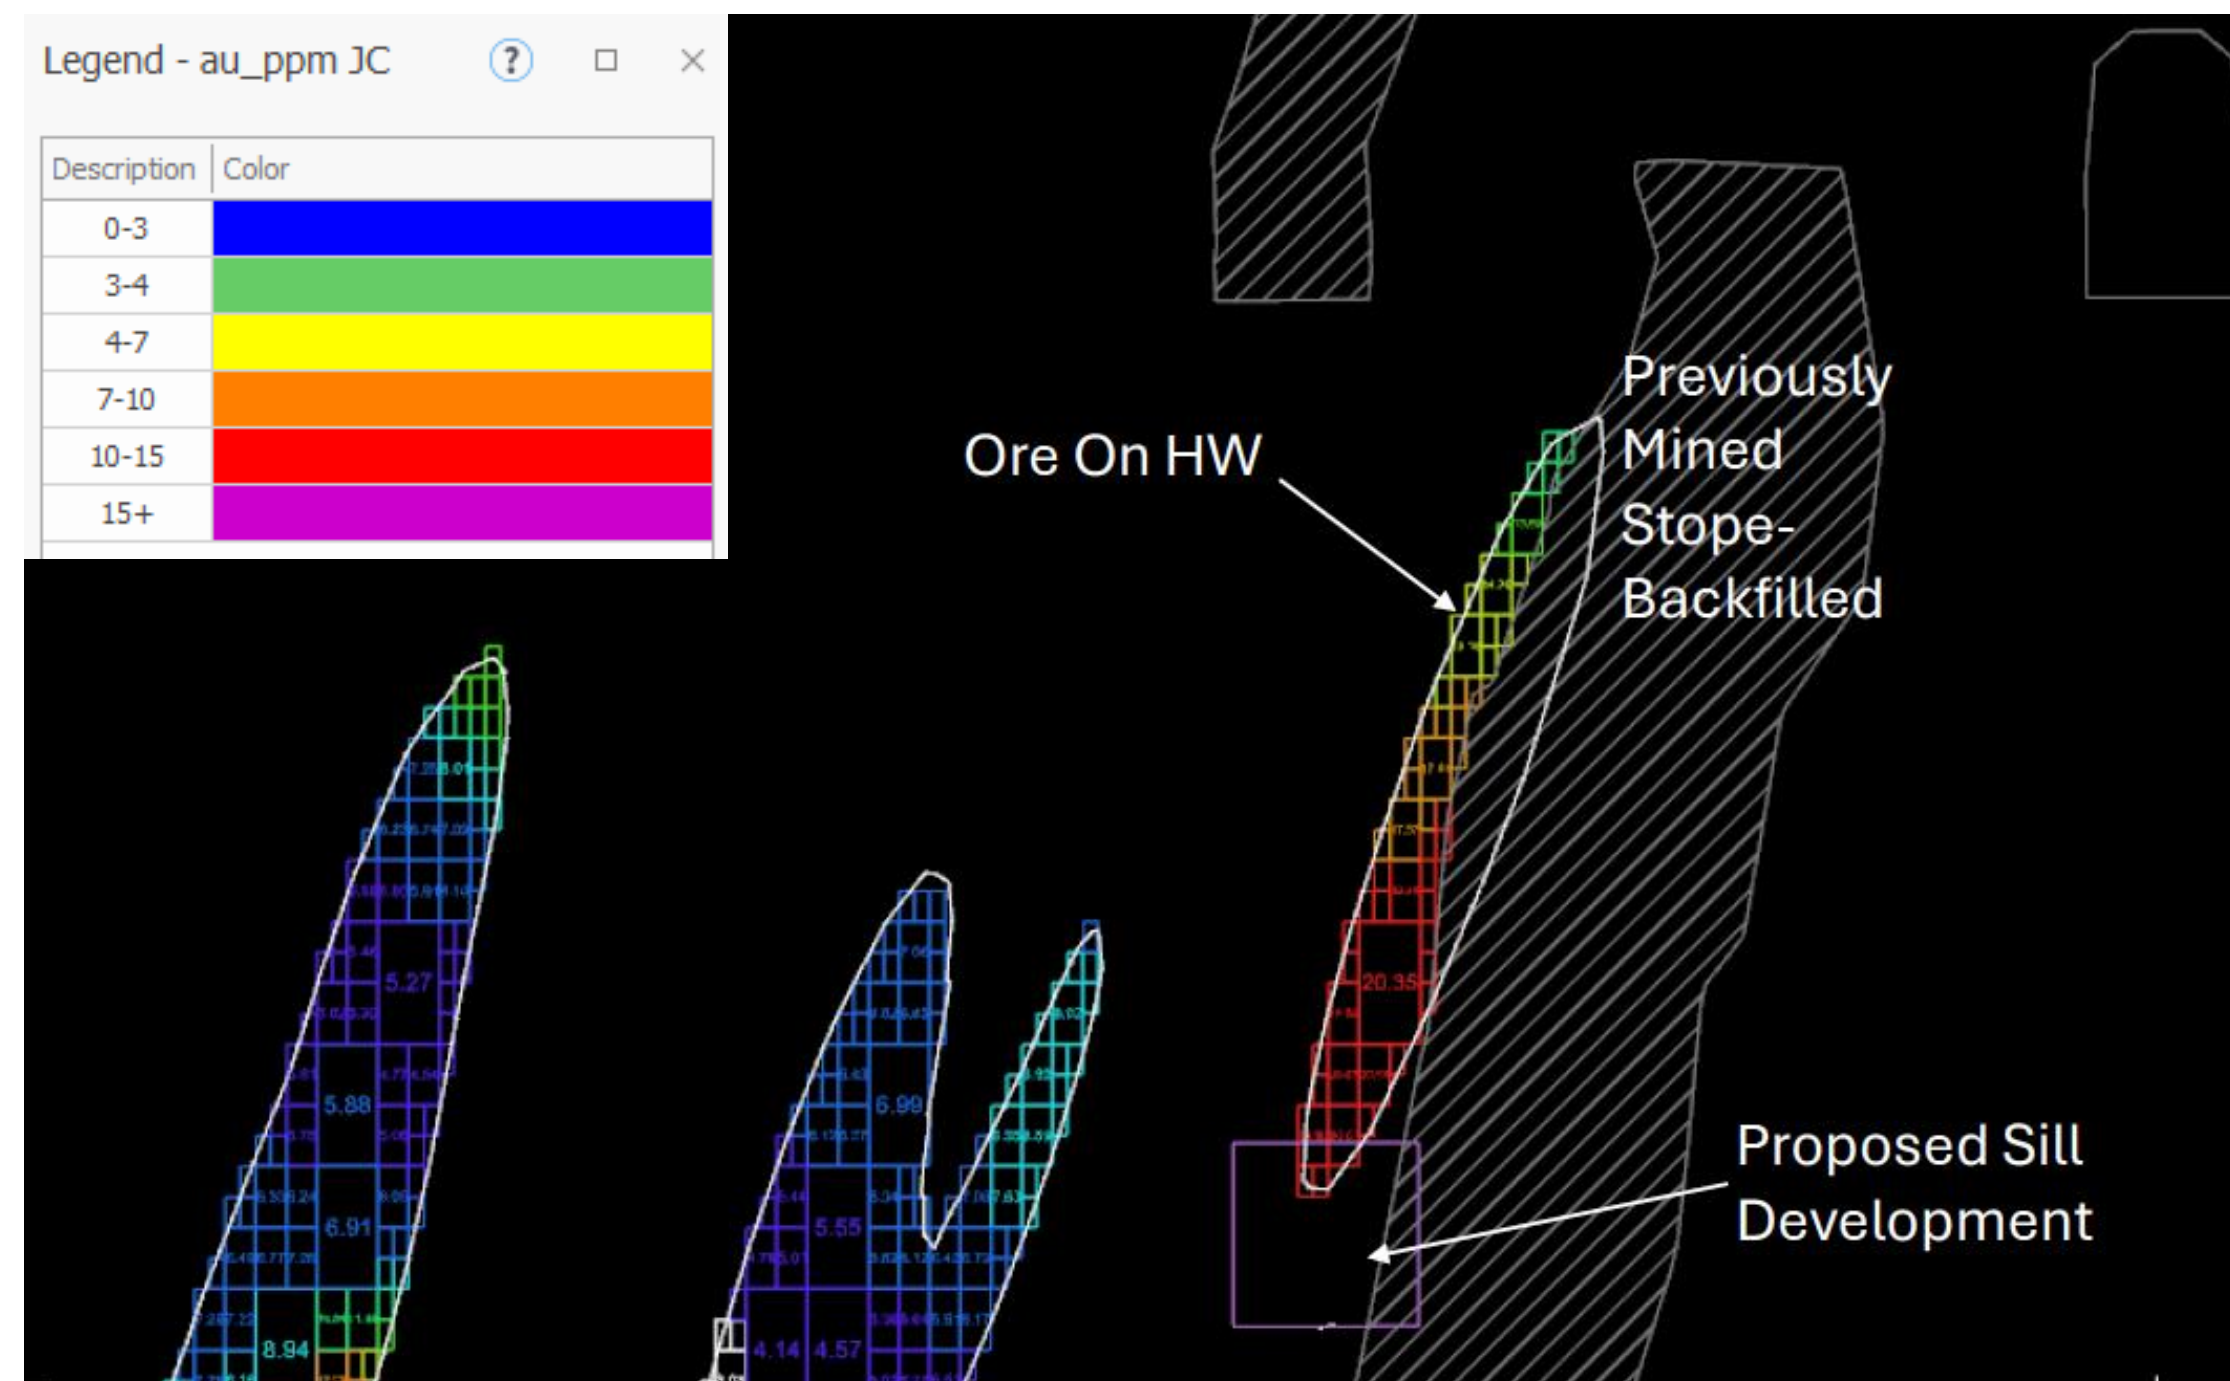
Legend - au_ppm JC

?

| Description | Color |
|---|---|
| 0-3 | |
| 3-4 | |
| 4-7 | |
| 7-10 | |
| 10-15 | |
| 15+ | |

Ore On HW

Previously Mined Stope-Backfilled

Proposed Sill Development

5.27

5.88

6.91

8.94

6.99

5.55

4.14

4.57

20.35